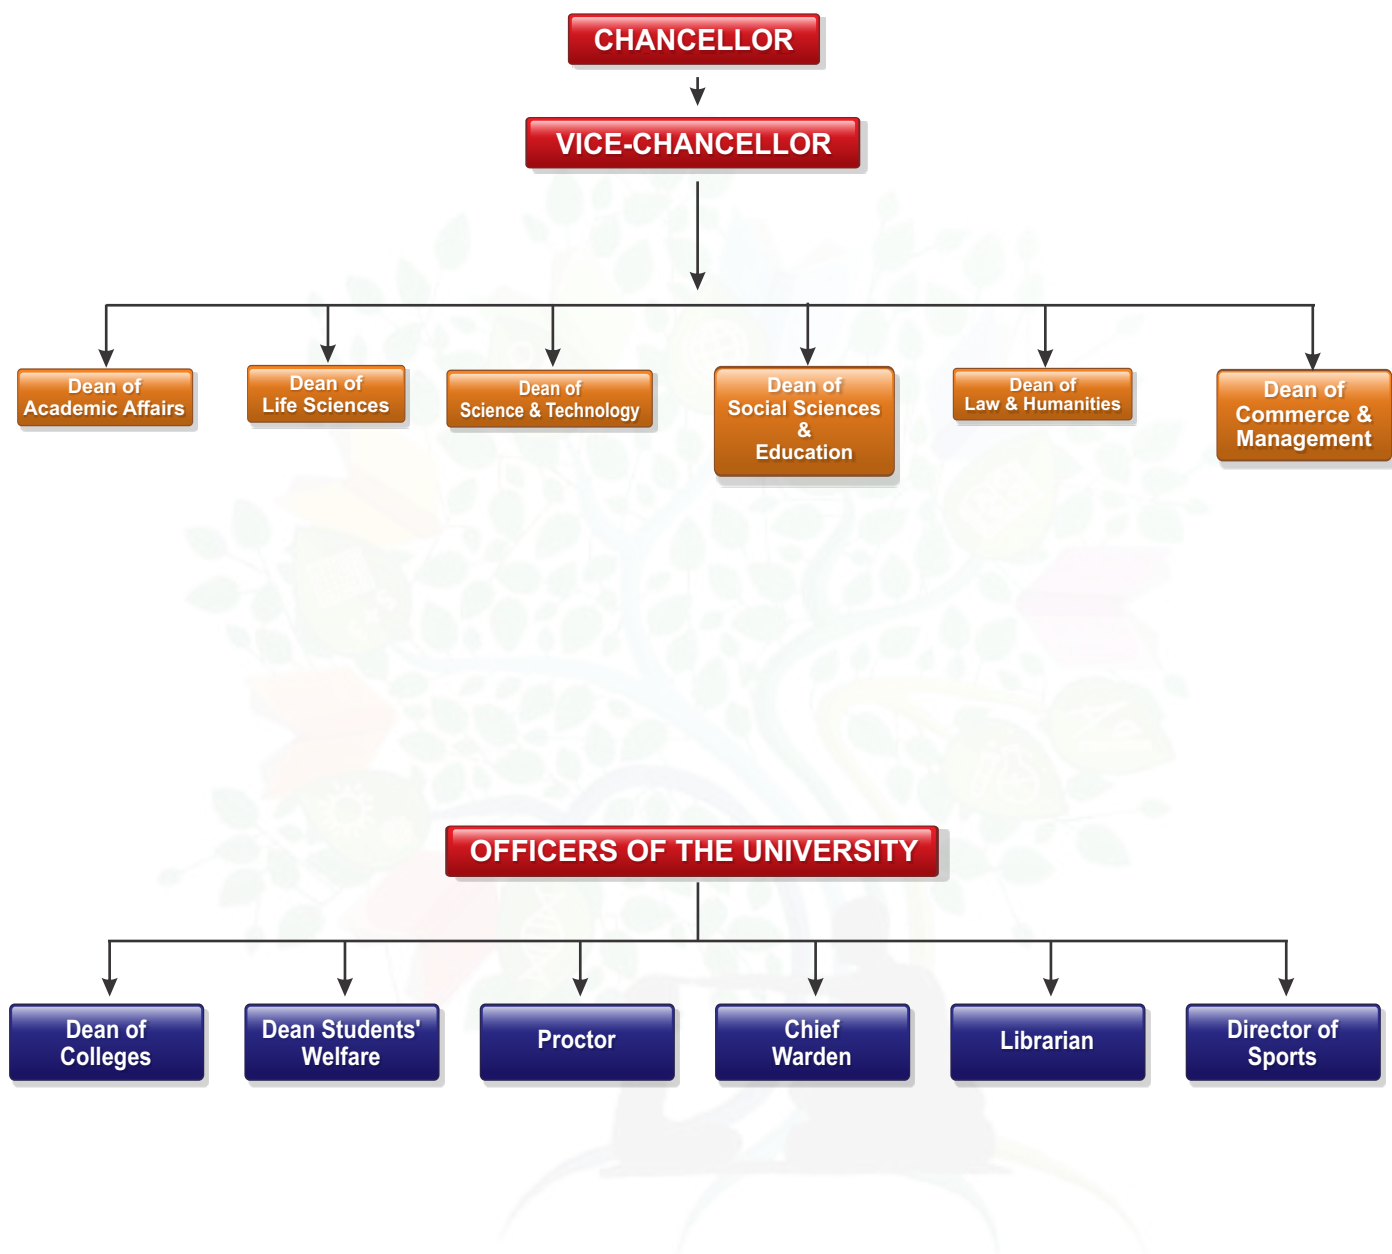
CHANCELLOR

VICE-CHANCELLOR

Dean of Academic Affairs

Dean of Life Sciences

Dean of Science & Technology

Dean of Social Sciences & Education

Dean of Law & Humanities

Dean of Commerce & Management

OFFICERS OF THE UNIVERSITY

Dean of Colleges

Dean Students' Welfare

Proctor

Chief Warden

Librarian

Director of Sports